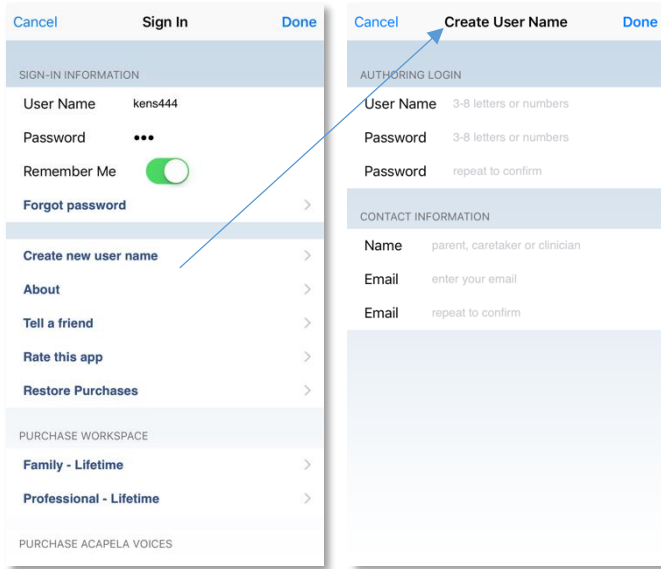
Cancel Sign In Done

SIGN-IN INFORMATION

User Name kens444

Password •••

Remember Me

Forgot password

Create new user name

About

Tell a friend

Rate this app

Restore Purchases

PURCHASE WORKSPACE

Family - Lifetime

Professional - Lifetime

PURCHASE ACAPELA VOICES

Cancel Create User Name Done

AUTHORING LOGIN

User Name 3-8 letters or numbers

Password 3-8 letters or numbers

Password repeat to confirm

CONTACT INFORMATION

Name parent, caretaker or clinician

Email enter your email

Email repeat to confirm